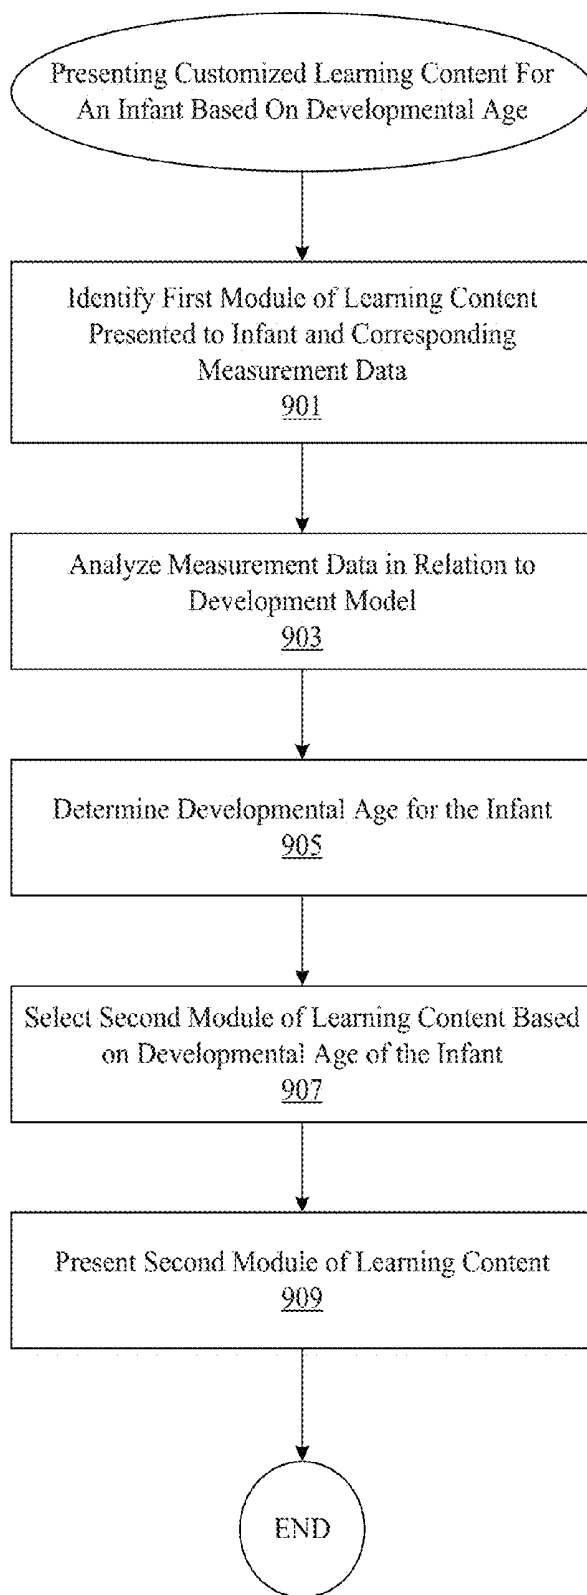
Presenting Customized Learning Content For An Infant Based On Developmental Age

Identify First Module of Learning Content Presented to Infant and Corresponding Measurement Data
901

Analyze Measurement Data in Relation to Development Model
903

Determine Developmental Age for the Infant
905

Select Second Module of Learning Content Based on Developmental Age of the Infant
907

Present Second Module of Learning Content
909

END